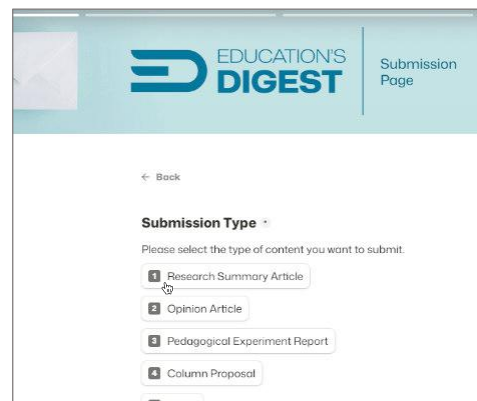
EDUCATION'S DIGEST

Submission Page

← Back

Submission Type *

Please select the type of content you want to submit.

1 Research Summary Article

2 Opinion Article

3 Pedagogical Experiment Report

4 Column Proposal

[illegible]